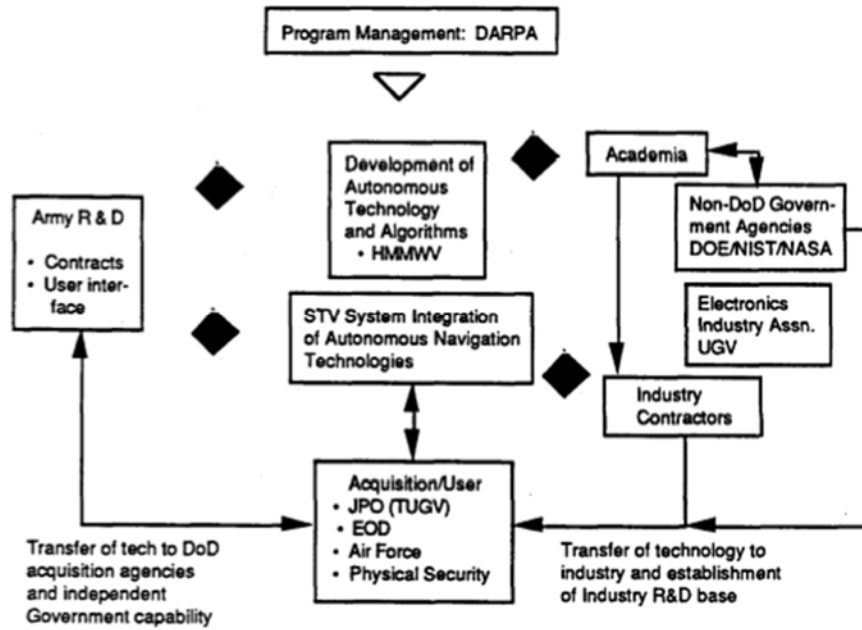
Program Management: DARPA

Army R & D
• Contracts
• User interface

Development of Autonomous Technology and Algorithms
• HMMWV

Academia

Non-DoD Government Agencies DOE/NIST/NASA

Electronics Industry Assn. UGV

STV System Integration of Autonomous Navigation Technologies

Industry Contractors

Acquisition/User
• JPO (TUGV)
• EOD
• Air Force
• Physical Security

Transfer of tech to DoD acquisition agencies and independent Government capability

Transfer of technology to industry and establishment of Industry R&D base